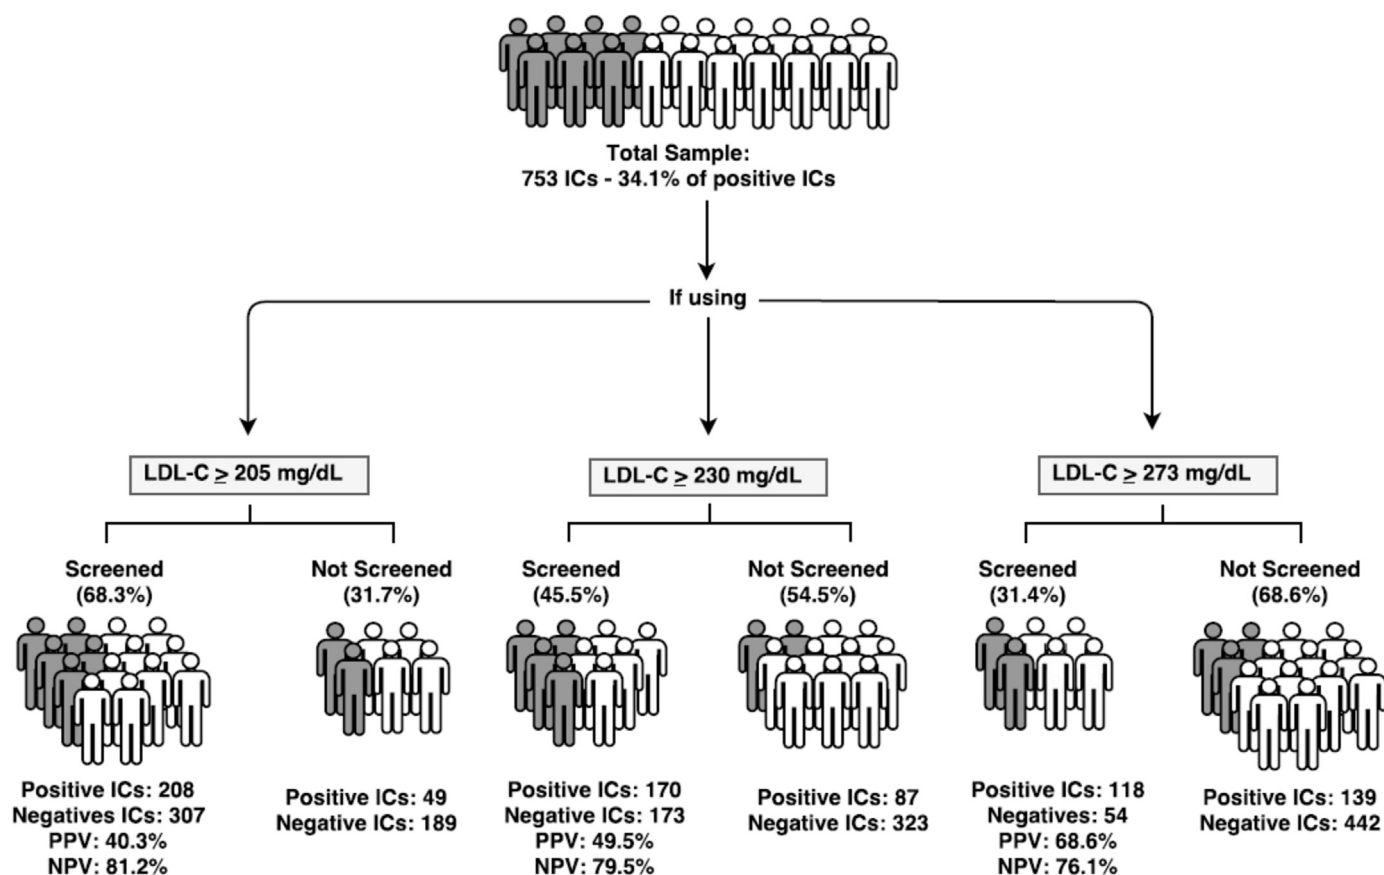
Total Sample:
753 ICs - 34.1% of positive ICs

If using

LDL-C $\geq$ 205 mg/dL

Screened
(68.3%)

Positive ICs: 208
Negatives ICs: 307
PPV: 40.3%
NPV: 81.2%

Not Screened
(31.7%)

Positive ICs: 49
Negative ICs: 189

LDL-C $\geq$ 230 mg/dL

Screened
(45.5%)

Positive ICs: 170
Negative ICs: 173
PPV: 49.5%
NPV: 79.5%

Not Screened
(54.5%)

Positive ICs: 87
Negative ICs: 323

LDL-C $\geq$ 273 mg/dL

Screened
(31.4%)

Positive ICs: 118
Negatives: 54
PPV: 68.6%
NPV: 76.1%

Not Screened
(68.6%)

Positive ICs: 139
Negative ICs: 442